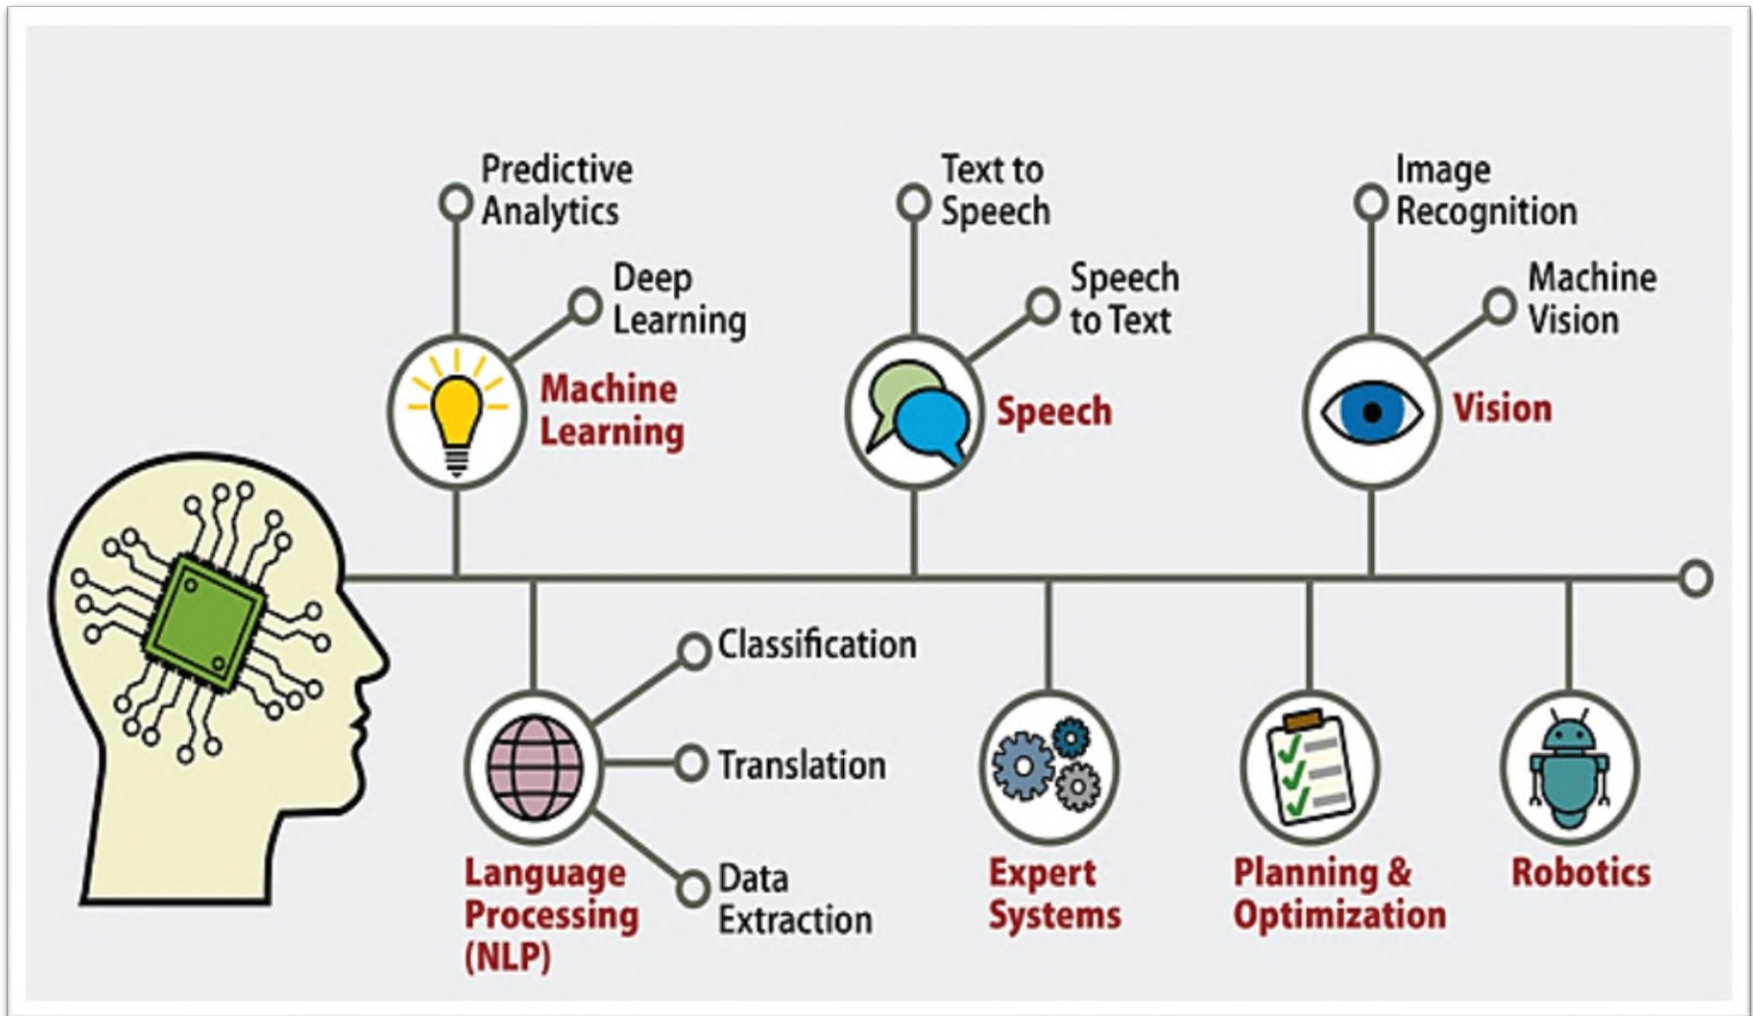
Predictive Analytics

Deep Learning

Machine Learning

Text to Speech

Speech to Text

Speech

Image Recognition

Machine Vision

Vision

Classification

Translation

Data Extraction

Language Processing (NLP)

Expert Systems

Planning & Optimization

Robotics